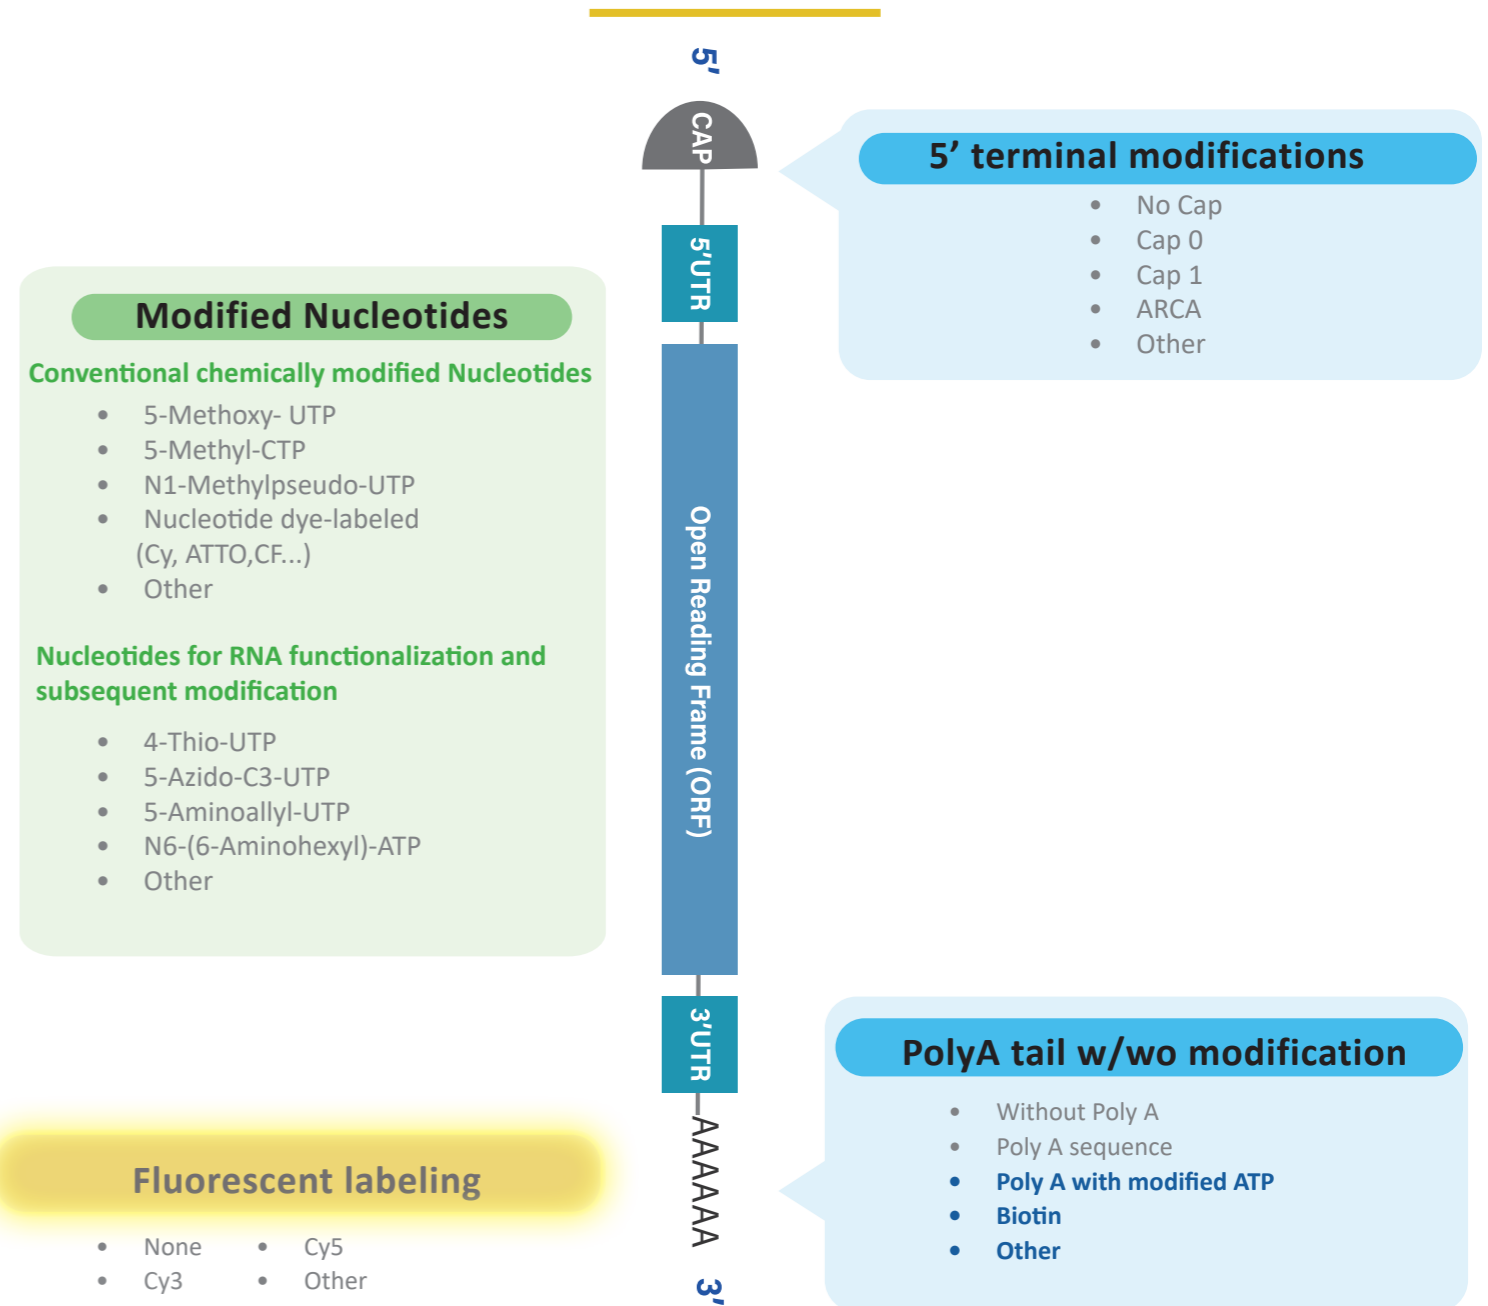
5'

CAP

5'UTR

Open Reading Frame (ORF)

3'UTR

AAAAA

3'

5' terminal modifications

- No Cap
- Cap 0
- Cap 1
- ARCA
- Other

Modified Nucleotides

Conventional chemically modified Nucleotides

- 5-Methoxy- UTP
- 5-Methyl-CTP
- N1-Methylpseudo-UTP
- Nucleotide dye-labeled (Cy, ATTO,CF...)
- Other

Nucleotides for RNA functionalization and subsequent modification

- 4-Thio-UTP
- 5-Azido-C3-UTP
- 5-Aminoallyl-UTP
- N6-(6-Aminohexyl)-ATP
- Other

PolyA tail w/wo modification

- Without Poly A
- Poly A sequence
- Poly A with modified ATP
- Biotin
- Other

Fluorescent labeling

- None
- Cy3
- Cy5
- Other